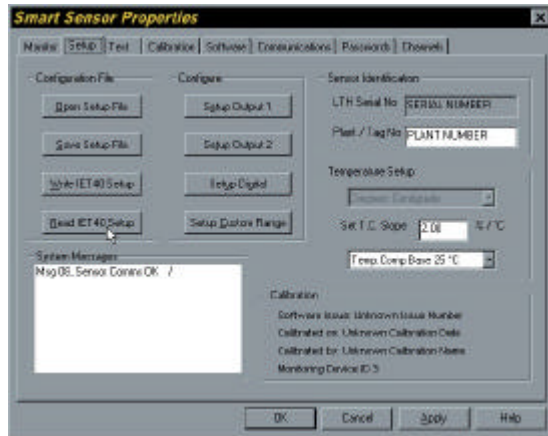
Smart Sensor Properties

Monitor | Setup | Test | Calibration | Software | Communications | Passwords | Channels

Configuration File
Open Setup File
Save Setup File
Write IET40 Setup
Read IET40 Setup

Configure
Setup Output 1
Setup Output 2
Setup Digital
Setup Custom Range

Sensor Identification
LTH Serial No SERIAL NUMBER
Plant / Tag No PLANT NUMBER

Temperature Setup
Degrees Centigrade
Set T.C. Slope 2.00 % / °C
Temp.Comp Base 25 °C

System Messages
Msg 06, Sensor Comms OK /

Calibration
Software Issue: Unknown Issue Number
Calibrated on: Unknown Calibration Date
Calibrated by: Unknown Calibration Name
Monitoring Device ID 3

OK | Cancel | Apply | Help